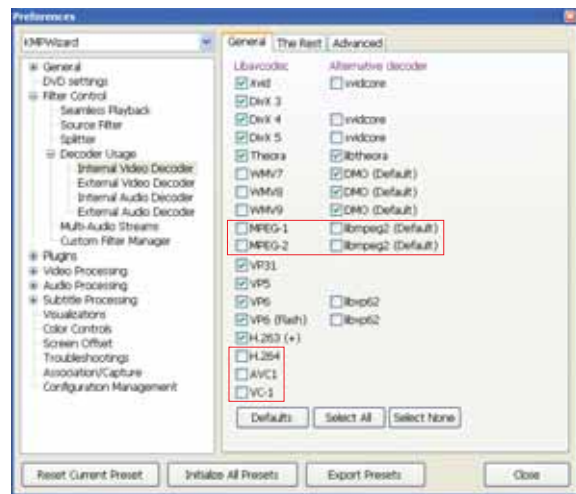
Preferences

KMPWizard

General
DVD settings
Filter Control
Seamless Playback
Source Filter
Splitter
Decoder Usage
Internal Video Decoder
External Video Decoder
Internal Audio Decoder
External Audio Decoder
Multi-Audio Streams
Custom Filter Manager
Plugins
Video Processing
Audio Processing
Subtitle Processing
Visualizations
Color Controls
Screen Offset
Troubleshootings
Association/Capture
Configuration Management

General | The Rest | Advanced

Libavcodec | Alternative decoder
Xvid | xvidcore
DivX 3
DivX 4 | xvidcore
DivX 5 | xvidcore
Theora | libtheora
WMV7 | DMO (Default)
WMV8 | DMO (Default)
WMV9 | DMO (Default)
MPEG-1 | libmpeg2 (Default)
MPEG-2 | libmpeg2 (Default)
VP31
VP5
VP6 | libvp62
VP6 (Flash) | libvp62
H.263 (+)
H.264
AVC1
VC-1

Defaults | Select All | Select None

Reset Current Preset | Initialize All Presets | Export Presets | Close